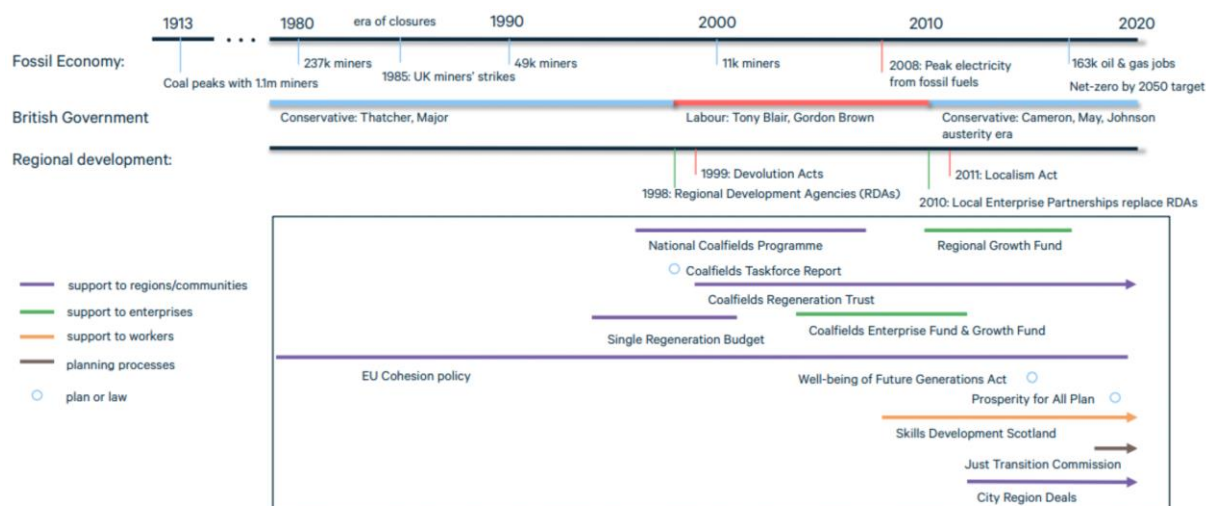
1913 . . . 1980 era of closures 1990 2000 2010 2020

Fossil Economy:

Coal peaks with 1.1m miners

237k miners

1985: UK miners' strikes

49k miners

11k miners

2008: Peak electricity from fossil fuels

163k oil & gas jobs

Net-zero by 2050 target

British Government

Conservative: Thatcher, Major

Labour: Tony Blair, Gordon Brown

Conservative: Cameron, May, Johnson austerity era

Regional development:

1999: Devolution Acts

1998: Regional Development Agencies (RDAs)

2011: Localism Act

2010: Local Enterprise Partnerships replace RDAs

support to regions/communities

support to enterprises

support to workers

planning processes

plan or law

National Coalfields Programme

Regional Growth Fund

Coalfields Taskforce Report

Coalfields Regeneration Trust

Coalfields Enterprise Fund & Growth Fund

Single Regeneration Budget

EU Cohesion policy

Well-being of Future Generations Act

Prosperity for All Plan

Skills Development Scotland

Just Transition Commission

City Region Deals